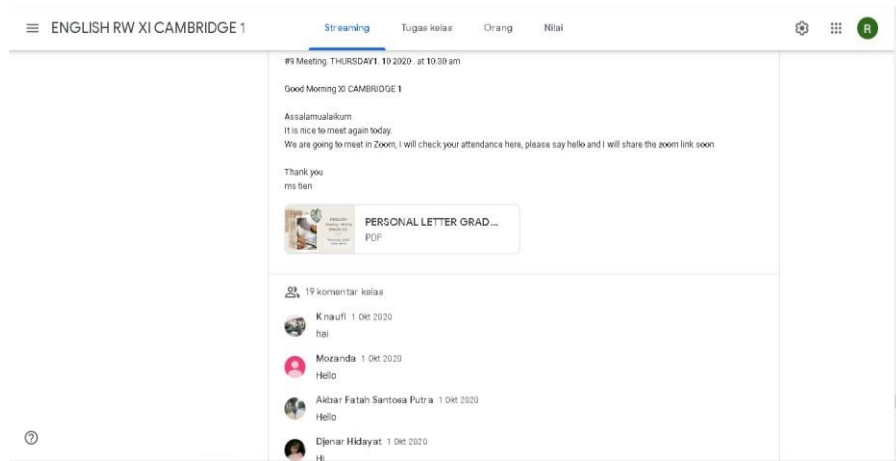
ENGLISH RW XI CAMBRIDGE 1

Streaming Tugas kelas Orang Nilai

R

#9 Meeting. THURSDAY1. 10 2020 . at 10:30 am

Good Morning XI CAMBRIDGE 1

Assalamualaikum
It is nice to meet again today.
We are going to meet in Zoom, I will check your attendance here, please say hello and I will share the zoom link soon

Thank you
ms tien

PERSONAL LETTER GRAD...
PDF

19 komentar kelas

Knaufl 1 Okt 2020
hai

Mozanda 1 Okt 2020
Hello

Akbar Fatah Santosa Putra 1 Okt 2020
Hello

Djenar Hidayat 1 Okt 2020
Hi